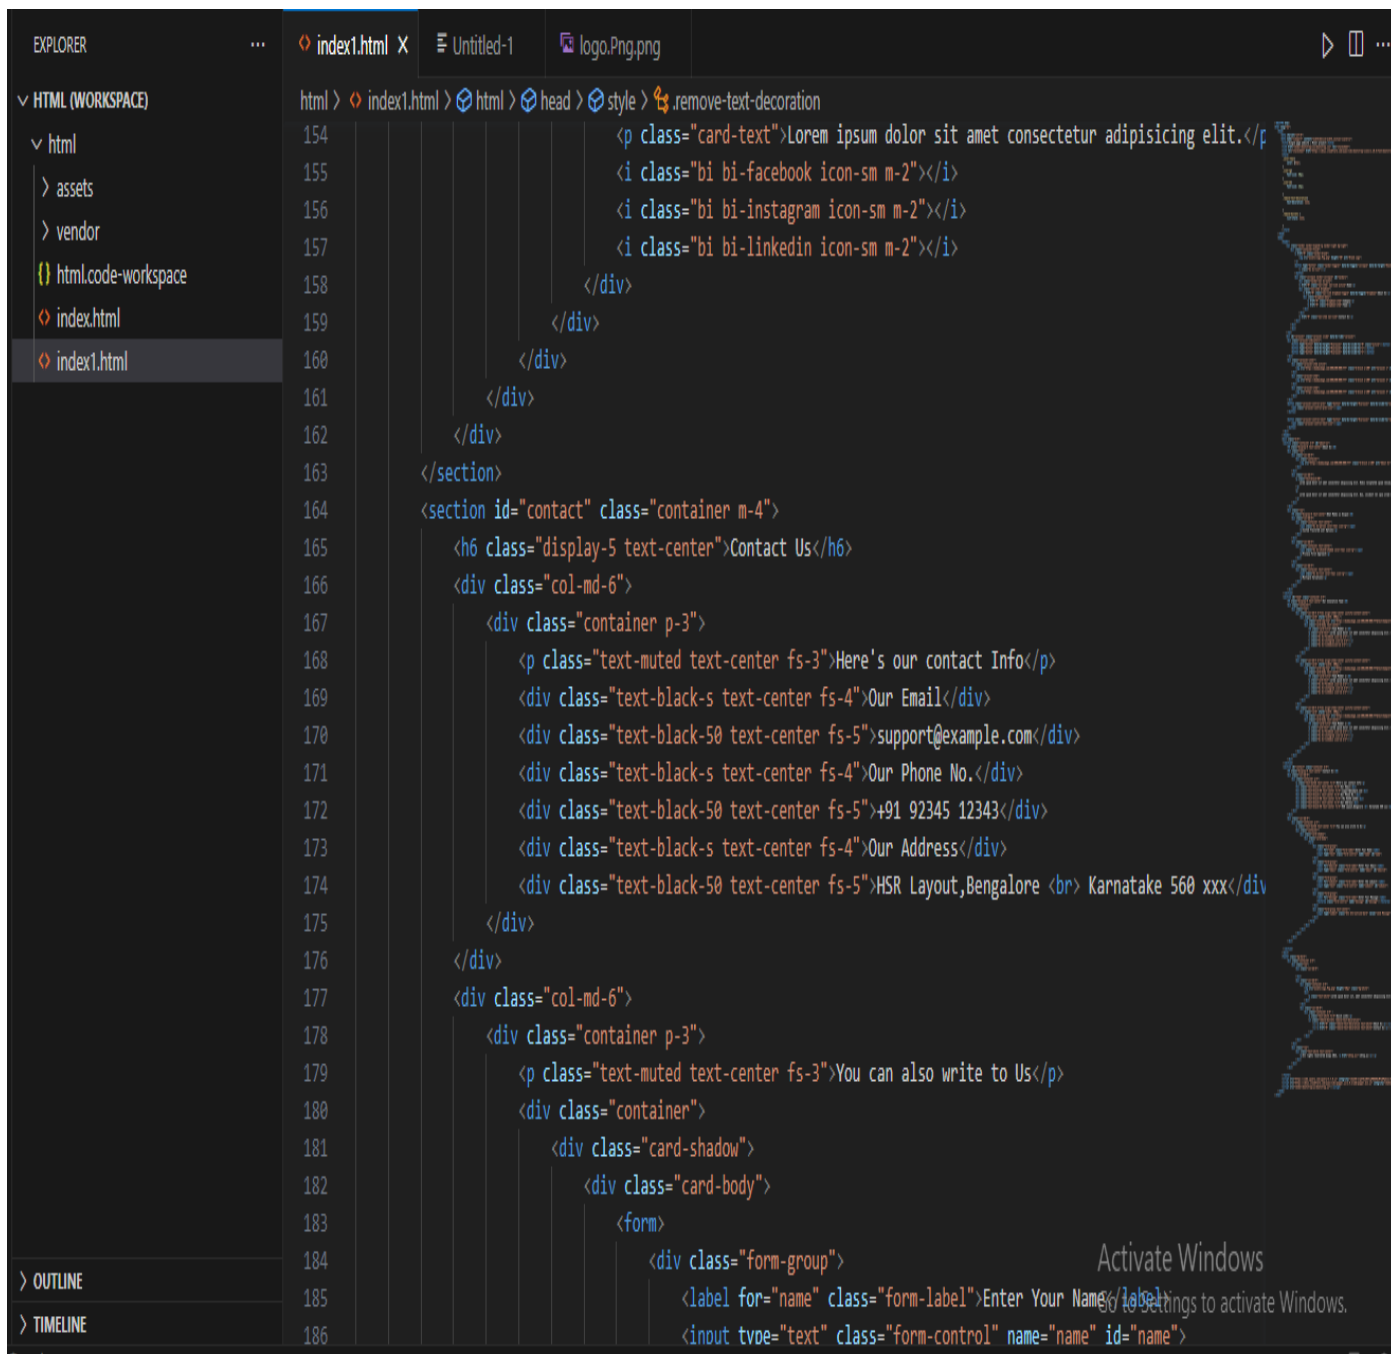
EXPLORER ...

HTML (WORKSPACE)
html
assets
vendor
html.code-workspace
index.html
index1.html

OUTLINE
TIMELINE

index1.html X
Untitled-1
logo.Png.png

html > index1.html > html > head > style > .remove-text-decoration

154 <p class="card-text">Lorem ipsum dolor sit amet consectetur adipisicing elit.</p
155 <i class="bi bi-facebook icon-sm m-2"></i>
156 <i class="bi bi-instagram icon-sm m-2"></i>
157 <i class="bi bi-linkedin icon-sm m-2"></i>
158 </div>
159 </div>
160 </div>
161 </div>
162 </div>
163 </section>
164 <section id="contact" class="container m-4">
165 <h6 class="display-5 text-center">Contact Us</h6>
166 <div class="col-md-6">
167 <div class="container p-3">
168 <p class="text-muted text-center fs-3">Here's our contact Info</p>
169 <div class="text-black-s text-center fs-4">Our Email</div>
170 <div class="text-black-50 text-center fs-5">support@example.com</div>
171 <div class="text-black-s text-center fs-4">Our Phone No.</div>
172 <div class="text-black-50 text-center fs-5">+91 92345 12343</div>
173 <div class="text-black-s text-center fs-4">Our Address</div>
174 <div class="text-black-50 text-center fs-5">HSR Layout,Bengalore <br> Karnatake 560 xxx</div
175 </div>
176 </div>
177 <div class="col-md-6">
178 <div class="container p-3">
179 <p class="text-muted text-center fs-3">You can also write to Us</p>
180 <div class="container">
181 <div class="card-shadow">
182 <div class="card-body">
183 <form>
184 <div class="form-group">
185 <label for="name" class="form-label">Enter Your Name</label>
186 <input type="text" class="form-control" name="name" id="name">

Activate Windows
Go to Settings to activate Windows.